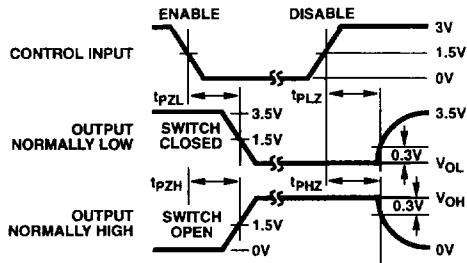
ENABLE
DISABLE
3V
CONTROL INPUT
1.5V
0V
$t_{PZL}$
$t_{PLZ}$
OUTPUT NORMALLY LOW
SWITCH CLOSED
3.5V
1.5V
3.5V
0.3V
$V_{OL}$
$t_{PZH}$
$t_{PHZ}$
0.3V
$V_{OH}$
OUTPUT NORMALLY HIGH
SWITCH OPEN
1.5V
0V
0V